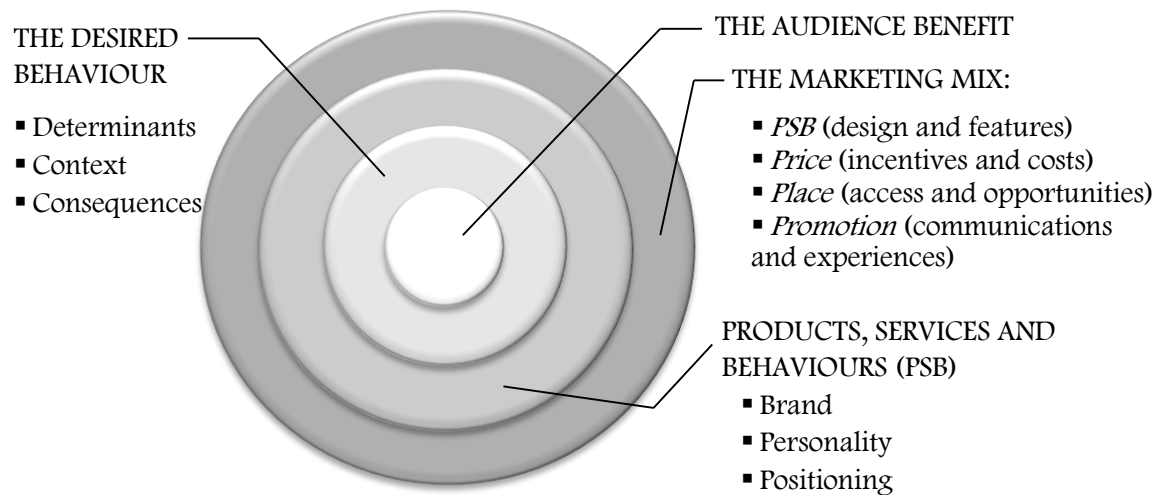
THE DESIRED BEHAVIOUR

- Determinants
- Context
- Consequences

THE AUDIENCE BENEFIT

THE MARKETING MIX:

- *PSB* (design and features)
- *Price* (incentives and costs)
- *Place* (access and opportunities)
- *Promotion* (communications and experiences)

PRODUCTS, SERVICES AND BEHAVIOURS (PSB)

- Brand
- Personality
- Positioning